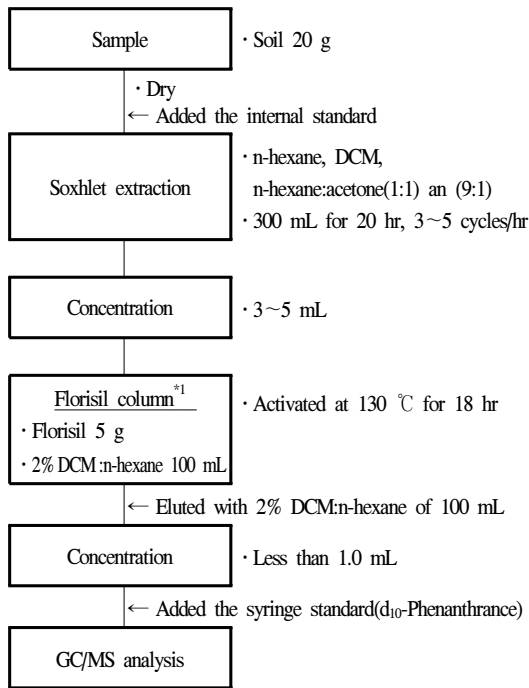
Sample

· Soil 20 g

· Dry

← Added the internal standard

Soxhlet extraction

· n-hexane, DCM, n-hexane:acetone(1:1) an (9:1)

· 300 mL for 20 hr, 3~5 cycles/hr

Concentration

· 3~5 mL

Florisil column$^{*1}$

· Florisil 5 g

· 2% DCM:n-hexane 100 mL

· Activated at 130 ℃ for 18 hr

← Eluted with 2% DCM:n-hexane of 100 mL

Concentration

· Less than 1.0 mL

← Added the syringe standard($d_{10}$-Phenanthrance)

GC/MS analysis